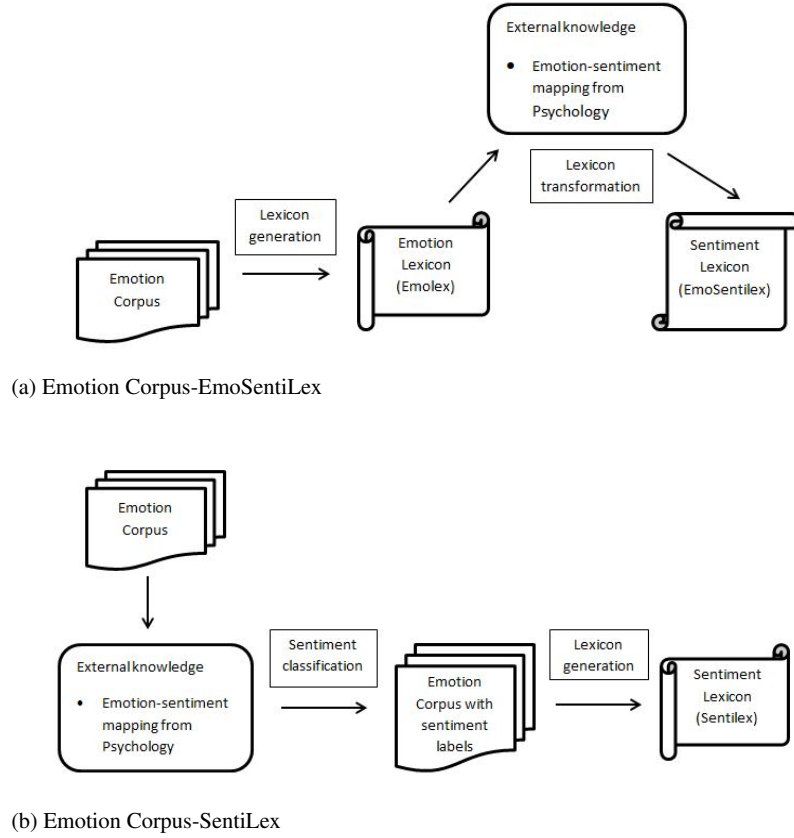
External knowledge

• Emotion-sentiment mapping from Psychology

Lexicon transformation

Lexicon generation

Emotion Corpus

Emotion Lexicon (Emolex)

Sentiment Lexicon (EmoSentilex)

(a) Emotion Corpus-EmoSentiLex

Emotion Corpus

External knowledge

• Emotion-sentiment mapping from Psychology

Sentiment classification

Emotion Corpus with sentiment labels

Lexicon generation

Sentiment Lexicon (Sentilex)

(b) Emotion Corpus-SentiLex